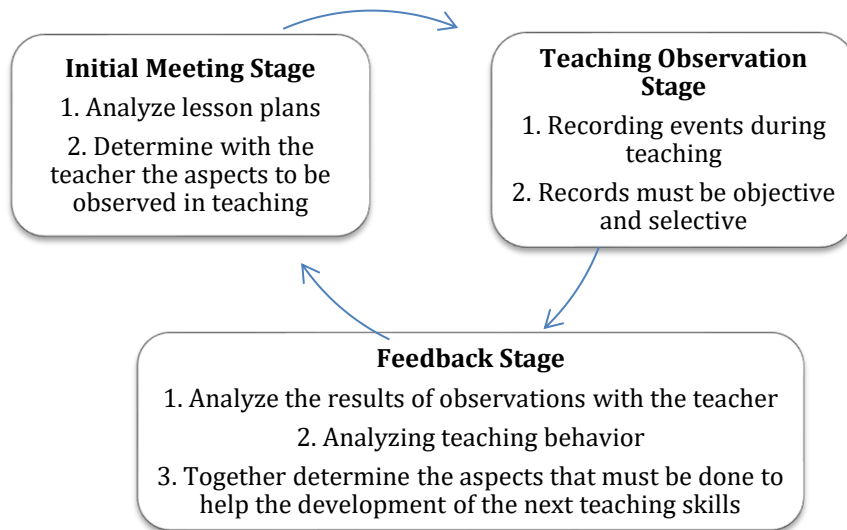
**Initial Meeting Stage**

1. Analyze lesson plans

2. Determine with the teacher the aspects to be observed in teaching

**Teaching Observation Stage**

1. Recording events during teaching

2. Records must be objective and selective

**Feedback Stage**

1. Analyze the results of observations with the teacher

2. Analyzing teaching behavior

3. Together determine the aspects that must be done to help the development of the next teaching skills